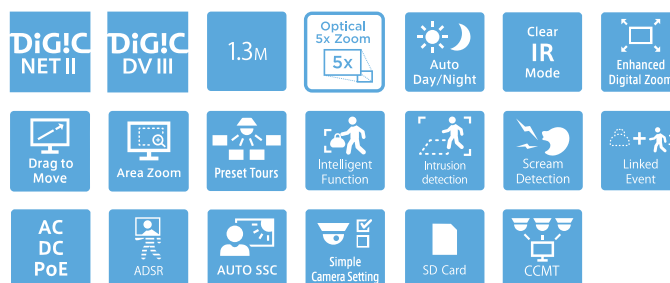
DiGiC NET II

DiGiC DV III

1.3M

Optical 5x Zoom

5x

Auto Day/Night

Clear IR Mode

Enhanced Digital Zoom

Drag to Move

Area Zoom

Preset Tours

Intelligent Function

Intrusion detection

Scream Detection

Linked Event

AC DC PoE

ADSR

AUTO SSC

Simple Camera Setting

SD Card

CCMT